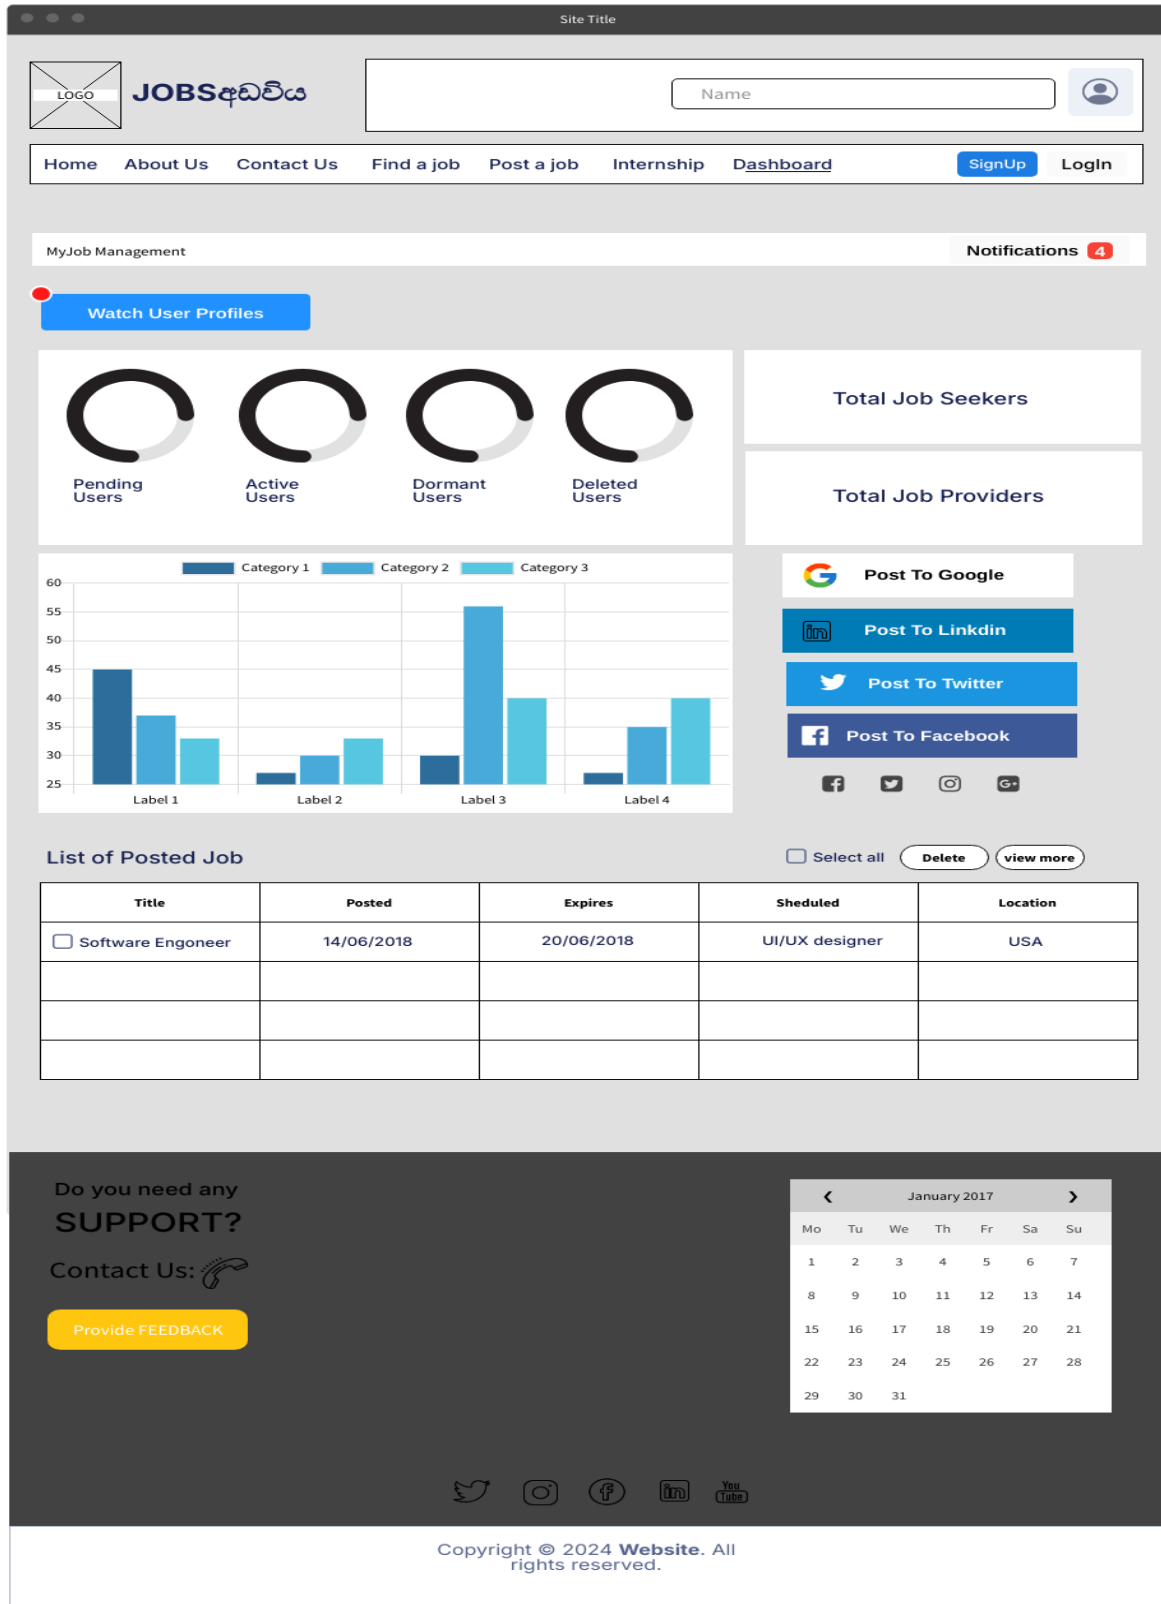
Site Title

LOGO

JOBSඇබෑවිය

Name

Home About Us Contact Us Find a job Post a job Internship Dashboard SignUp Login

MyJob Management

Notifications 4

Watch User Profiles

Pending Users

Active Users

Dormant Users

Deleted Users

Total Job Seekers

Total Job Providers

Category 1 Category 2 Category 3

60
55
50
45
40
35
30
25

Label 1 Label 2 Label 3 Label 4

Post To Google

Post To Linkdin

Post To Twitter

Post To Facebook

List of Posted Job

Select all Delete view more

| Title | Posted | Expires | Sheduled | Location |
|---|---|---|---|---|
| Software Engoneer | 14/06/2018 | 20/06/2018 | UI/UX designer | USA |
| | | | | |
| | | | | |
| | | | | |

Do you need any

SUPPORT?

Contact Us:

Provide FEEDBACK

January 2017

| Mo | Tu | We | Th | Fr | Sa | Su |
|---|---|---|---|---|---|---|
| 1 | 2 | 3 | 4 | 5 | 6 | 7 |
| 8 | 9 | 10 | 11 | 12 | 13 | 14 |
| 15 | 16 | 17 | 18 | 19 | 20 | 21 |
| 22 | 23 | 24 | 25 | 26 | 27 | 28 |
| 29 | 30 | 31 | | | | |

You Tube

Copyright © 2024 Website. All rights reserved.